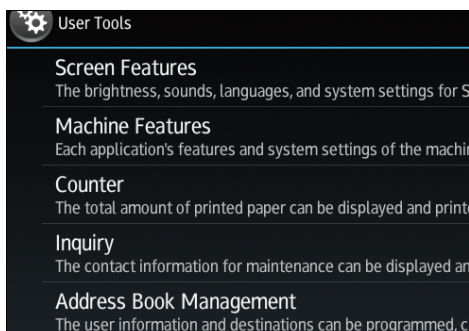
User Tools

Screen Features
The brightness, sounds, languages, and system settings for S

Machine Features
Each application's features and system settings of the machi

Counter
The total amount of printed paper can be displayed and print

Inquiry
The contact information for maintenance can be displayed an

Address Book Management
The user information and destinations can be programmed, c